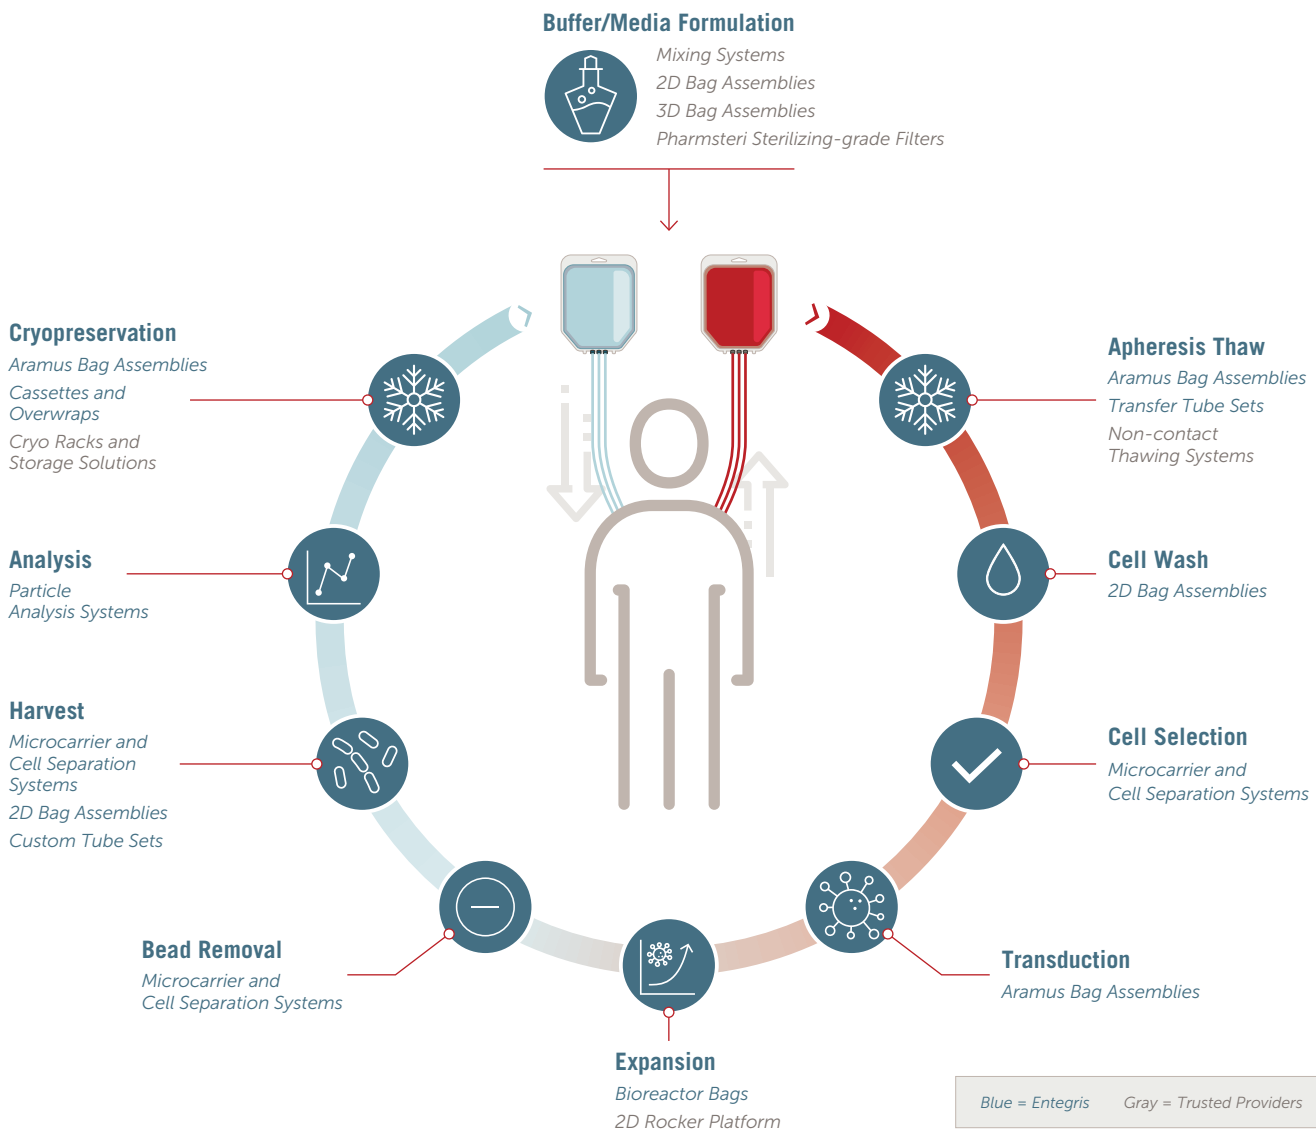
Buffer/Media Formulation
Mixing Systems
2D Bag Assemblies
3D Bag Assemblies
Pharmsteri Sterilizing-grade Filters

Cryopreservation
Aramus Bag Assemblies
Cassettes and Overwraps
Cryo Racks and Storage Solutions

Apheresis Thaw
Aramus Bag Assemblies
Transfer Tube Sets
Non-contact Thawing Systems

Analysis
Particle Analysis Systems

Cell Wash
2D Bag Assemblies

Harvest
Microcarrier and Cell Separation Systems
2D Bag Assemblies
Custom Tube Sets

Cell Selection
Microcarrier and Cell Separation Systems

Bead Removal
Microcarrier and Cell Separation Systems

Transduction
Aramus Bag Assemblies

Expansion
Bioreactor Bags
2D Rocker Platform

Blue = Entegris Gray = Trusted Providers